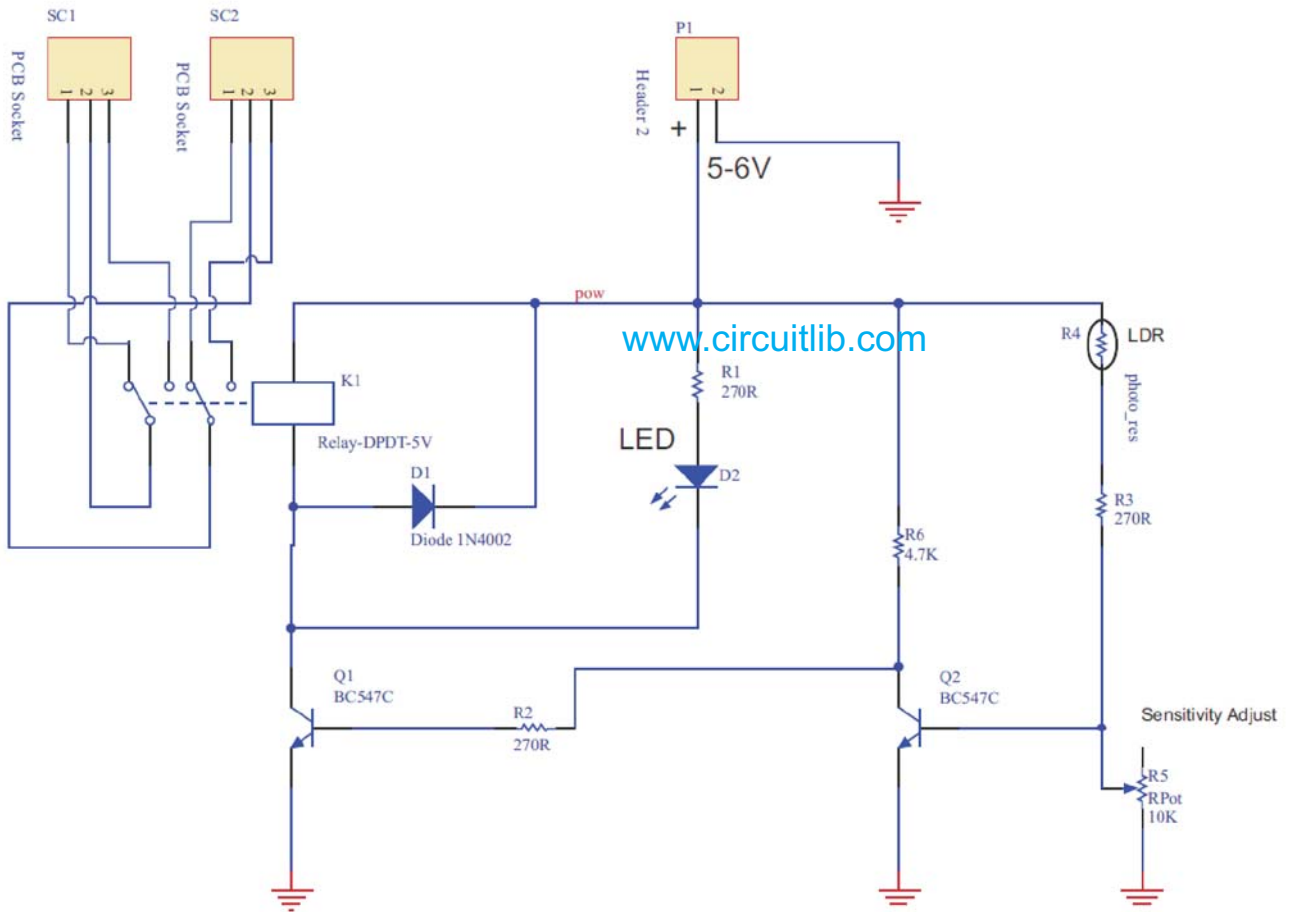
SC1

PCB Socket

1 2 3

SC2

PCB Socket

1 2 3

P1

Header 2

1 2

+

5-6V

pow

www.circuitlib.com

R4

LDR

photo_res

R1
270R

LED

D2

K1

Relay-DPDT-5V

D1

Diode 1N4002

R6
4.7K

R3
270R

Q1
BC547C

R2
270R

Q2
BC547C

Sensitivity Adjust

R5
RPot
10K